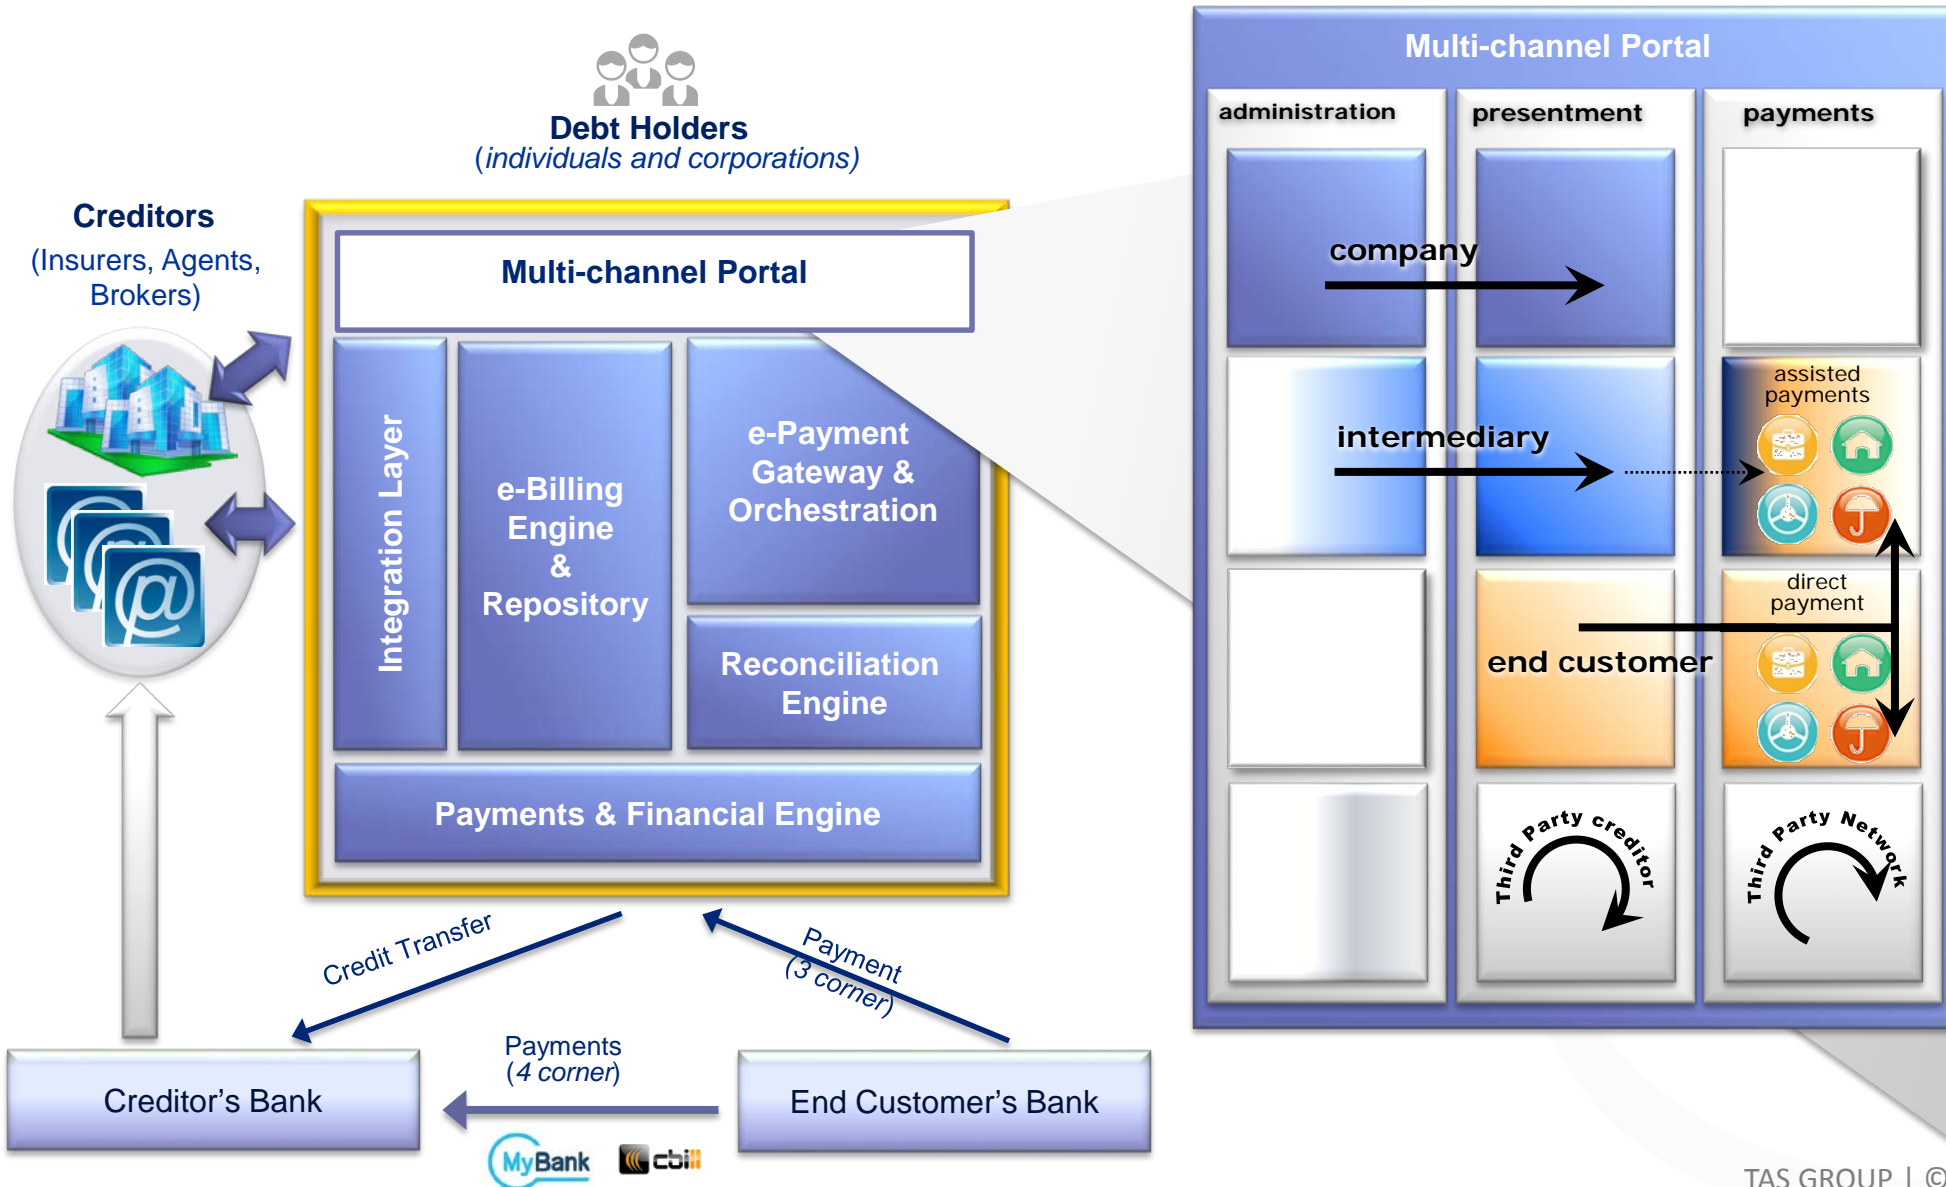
Debt Holders
(individuals and corporations)

Creditors
(Insurers, Agents, Brokers)

Multi-channel Portal

Integration Layer

e-Billing Engine & Repository

e-Payment Gateway & Orchestration

Reconciliation Engine

Payments & Financial Engine

Credit Transfer

Payment (3 corner)

Payments (4 corner)

Creditor's Bank

End Customer's Bank

MyBank

cbill

Multi-channel Portal

administration

presentment

payments

company

intermediary

assisted payments

direct payment

end customer

Third Party creditor

Third Party Network

TAS GROUP | ©